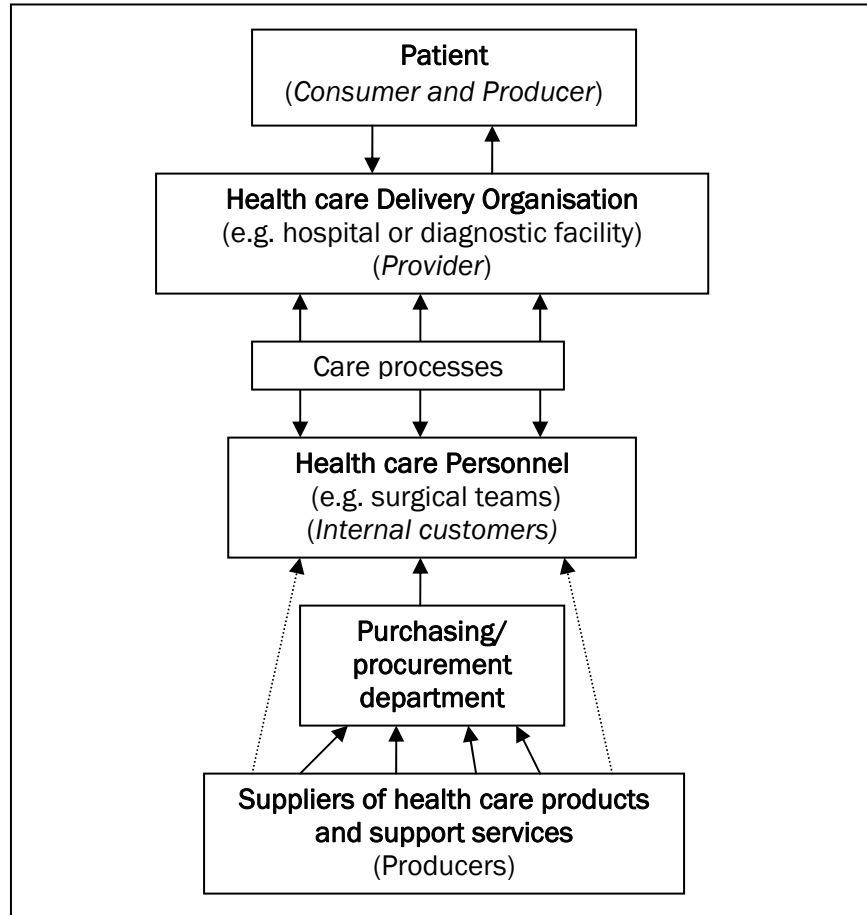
Patient
(Consumer and Producer)

Health care Delivery Organisation
(e.g. hospital or diagnostic facility)
(Provider)

Care processes

Health care Personnel
(e.g. surgical teams)
(Internal customers)

Purchasing/
procurement
department

Suppliers of health care products
and support services
(Producers)